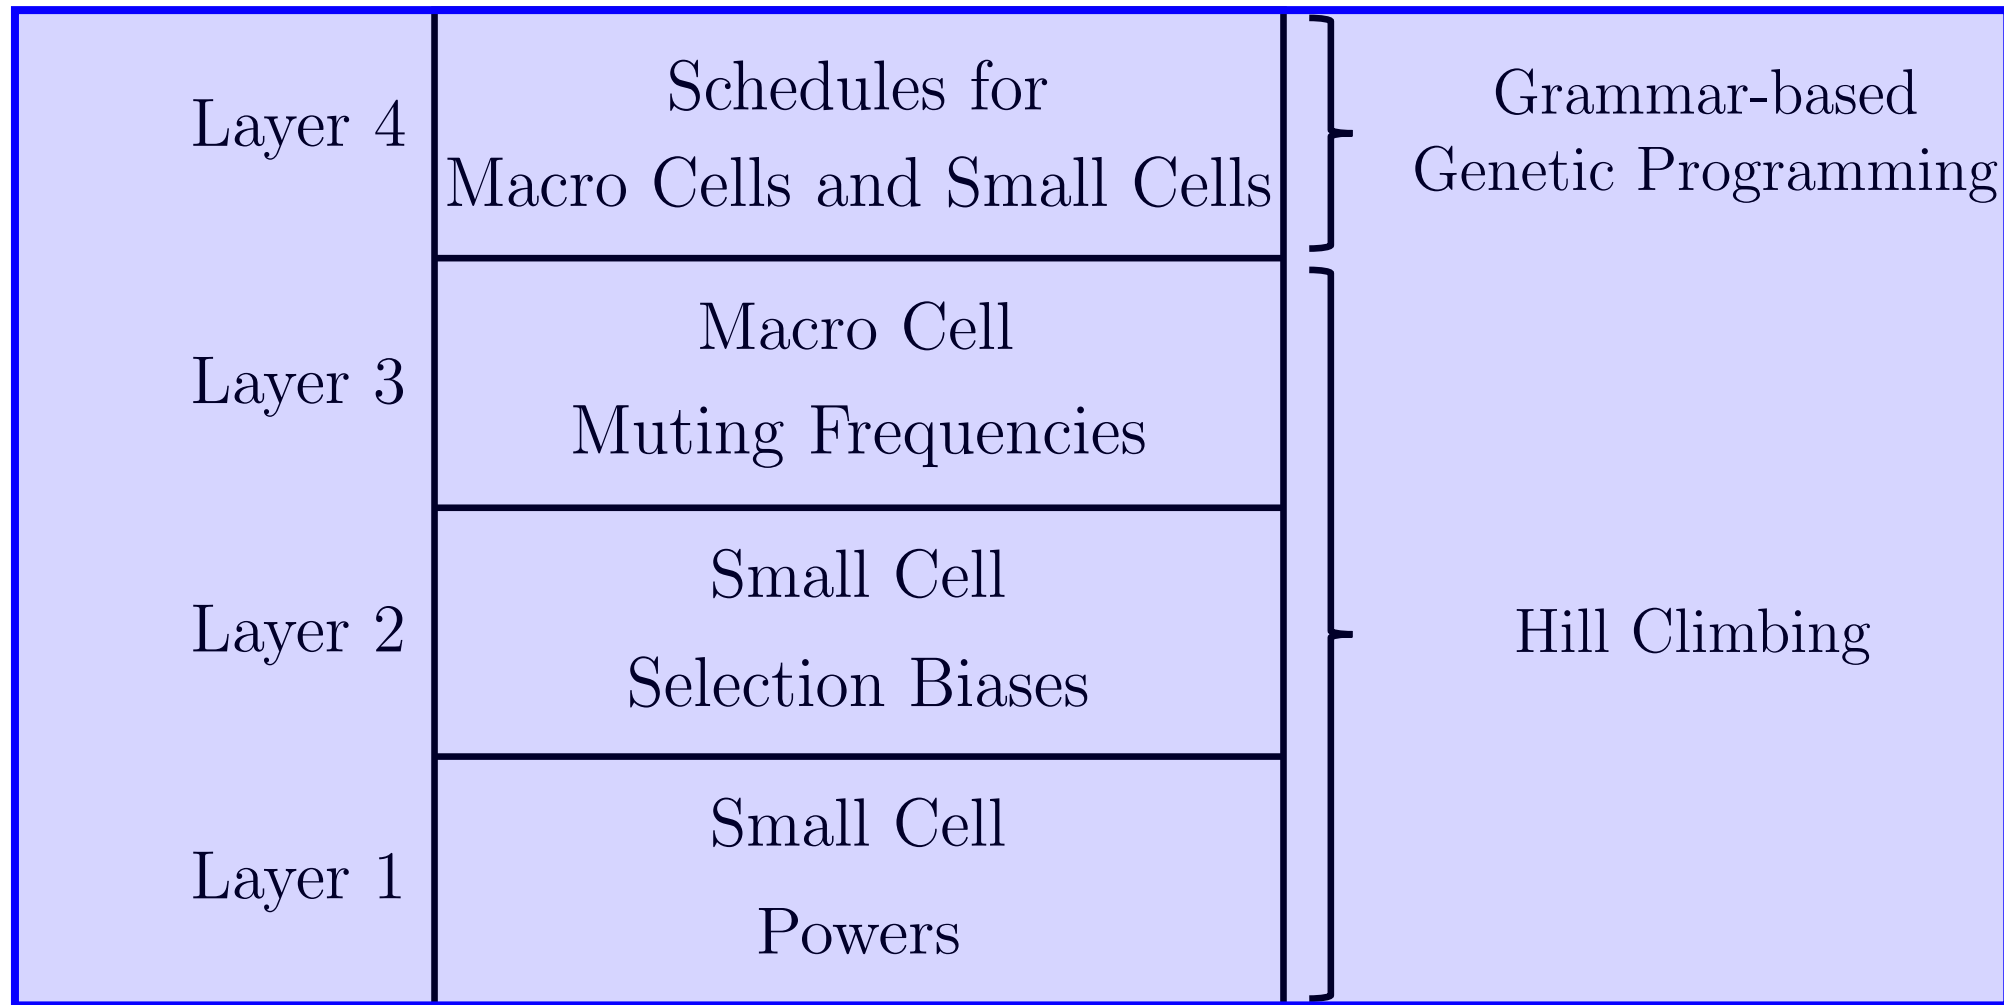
Layer 4
Schedules for
Macro Cells and Small Cells

Grammar-based
Genetic Programming

Layer 3
Macro Cell
Muting Frequencies

Layer 2
Small Cell
Selection Biases

Hill Climbing

Layer 1
Small Cell
Powers